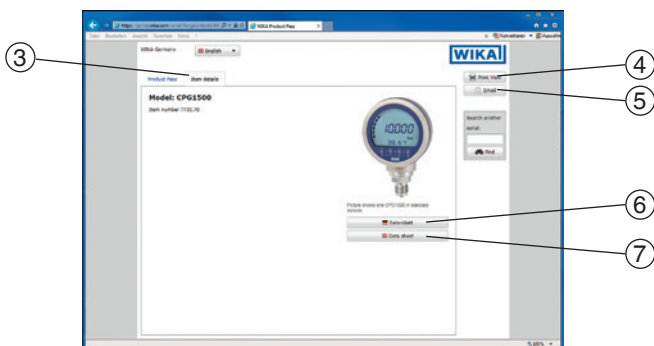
WIKA Product Pass

Datei Bearbeiten Ansicht Favoriten Extras

Favoriten

WIKA Germany

English

WIKA

Product Pass

Item details

Model: CPG1500

Item number 7721.70

10.000

Picture shows one CPG1500 in standard version

Datenblatt

Data sheet

Print Item

Email

Search another serial

Find

100%

3

4

5

6

7